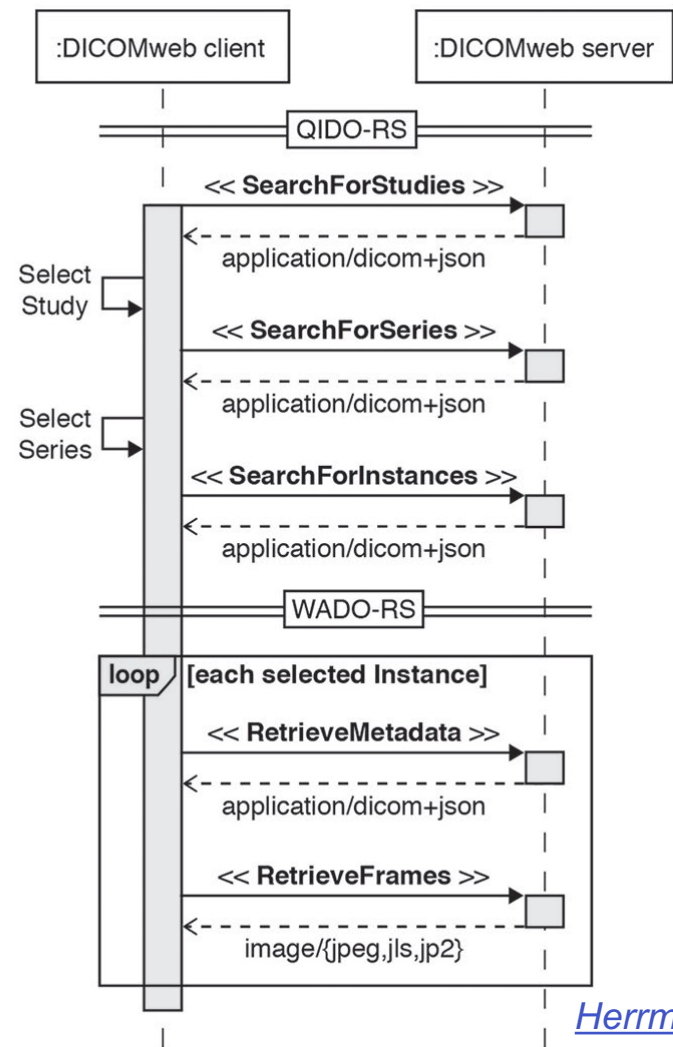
:DICOMweb client

:DICOMweb server

QIDO-RS

<< **SearchForStudies** >>

application/dicom+json

Select Study

<< **SearchForSeries** >>

application/dicom+json

Select Series

<< **SearchForInstances** >>

application/dicom+json

WADO-RS

loop

[each selected Instance]

<< **RetrieveMetadata** >>

application/dicom+json

<< **RetrieveFrames** >>

image/{jpeg,jls,jp2}

Herrm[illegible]